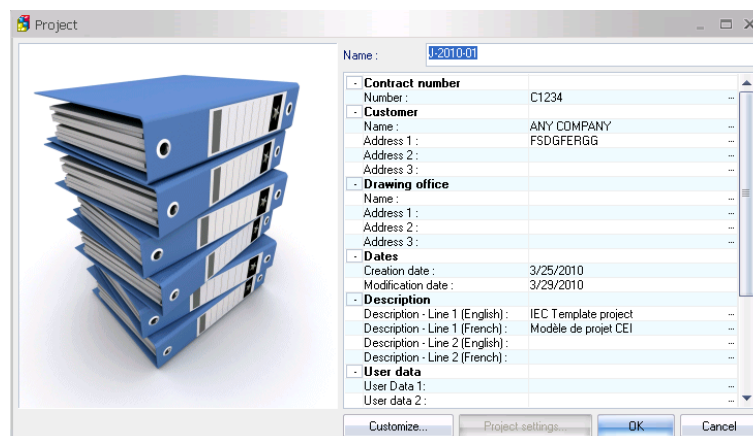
Project

Name : J-2010-01

| | |
|---|---|
| - Contract number | |
| Number : | C1234 |
| - Customer | |
| Name : | ANY COMPANY |
| Address 1 : | FSDGFERGG |
| Address 2 : | |
| Address 3 : | |
| - Drawing office | |
| Name : | |
| Address 1 : | |
| Address 2 : | |
| Address 3 : | |
| - Dates | |
| Creation date : | 3/25/2010 |
| Modification date : | 3/29/2010 |
| - Description | |
| Description - Line 1 (English) : | IEC Template project |
| Description - Line 1 (French) : | Modèle de projet CEI |
| Description - Line 2 (English) : | |
| Description - Line 2 (French) : | |
| - User data | |
| User Data 1: | |
| User data 2 : | |

Customize... Project settings... OK Cancel